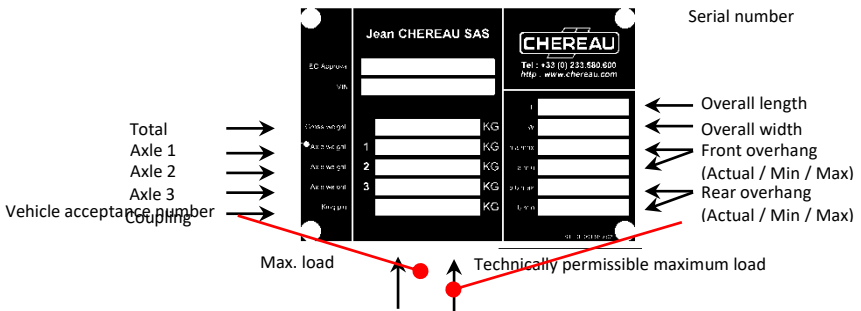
Serial number

Jean CHEREAU SAS

CHEREAU
Tel : +33 (0) 233.580.600
http : www.chereau.com

EC Approval
VIN

Total
Axle 1
Axle 2
Axle 3
Coupling
Vehicle acceptance number

Gross weight
Axle weight 1
Axle weight 2
Axle weight 3
Kingpin

KG
KG
KG
KG
KG

L
W

Overall length
Overall width
Front overhang (Actual / Min / Max)
Rear overhang (Actual / Min / Max)

Max. load
Technically permissible maximum load